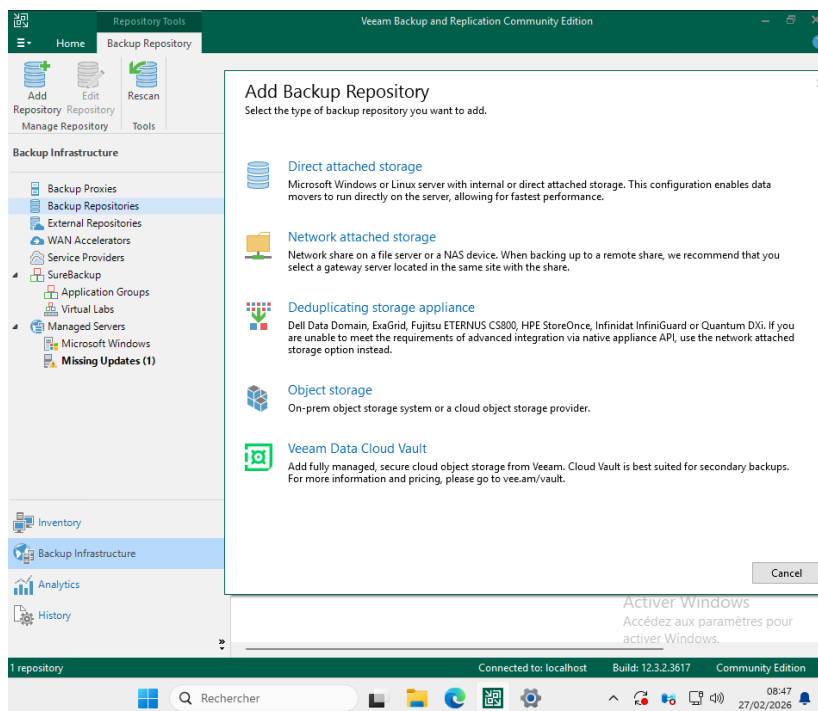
Repository Tools

Veeam Backup and Replication Community Edition

Home

Backup Repository

Add Repository

Edit Repository

Rescan

Manage Repository

Tools

Backup Infrastructure

Backup Proxies

Backup Repositories

External Repositories

WAN Accelerators

Service Providers

SureBackup

Application Groups

Virtual Labs

Managed Servers

Microsoft Windows

Missing Updates (1)

Inventory

Backup Infrastructure

Analytics

History

Add Backup Repository

Select the type of backup repository you want to add.

Direct attached storage

Microsoft Windows or Linux server with internal or direct attached storage. This configuration enables data movers to run directly on the server, allowing for fastest performance.

Network attached storage

Network share on a file server or a NAS device. When backing up to a remote share, we recommend that you select a gateway server located in the same site with the share.

Deduplicating storage appliance

Dell Data Domain, ExaGrid, Fujitsu ETERNUS CS800, HPE StoreOnce, Infinidat InfiniGuard or Quantum DXi. If you are unable to meet the requirements of advanced integration via native appliance API, use the network attached storage option instead.

Object storage

On-prem object storage system or a cloud object storage provider.

Veeam Data Cloud Vault

Add fully managed, secure cloud object storage from Veeam. Cloud Vault is best suited for secondary backups. For more information and pricing, please go to vee.am/vault.

Cancel

Activer Windows

Accédez aux paramètres pour activer Windows.

1 repository

Connected to: localhost

Build: 12.3.2.3617

Community Edition

Rechercher

08:47

27/02/2026